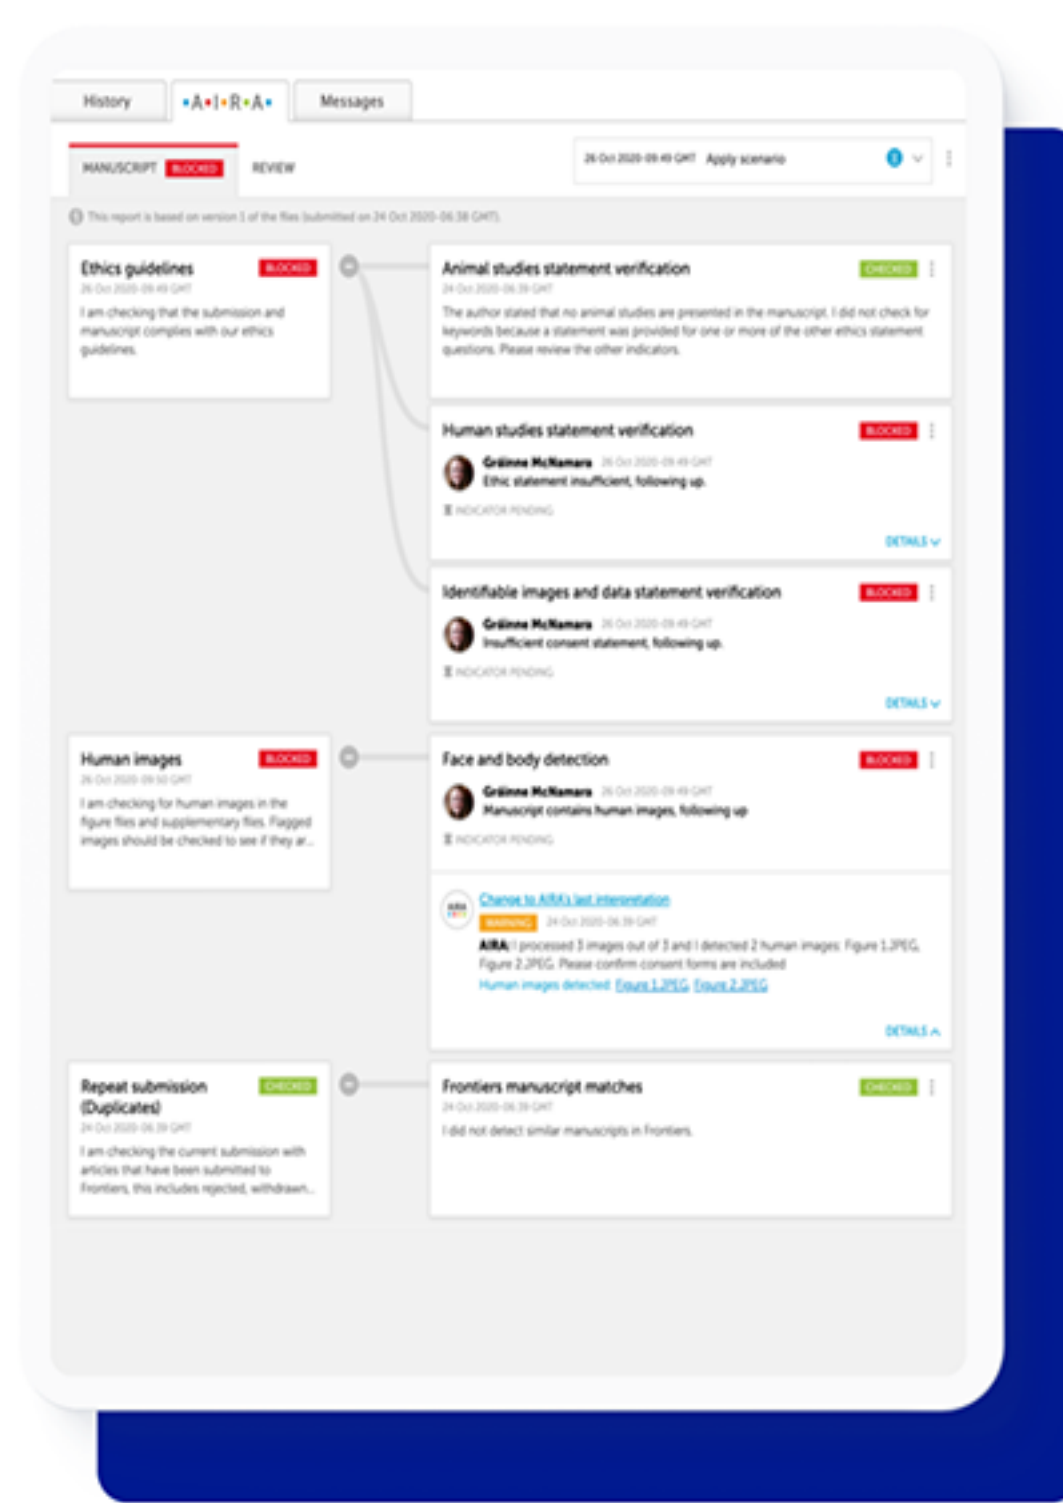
History •A•I•R•A• Messages

MANUSCRIPT BLOCKED REVIEW

26 Oct 2020-09:49 GMT Apply scenario

This report is based on version 1 of the files (submitted on 24 Oct 2020-06:38 GMT).

Ethics guidelines BLOCKED
26 Oct 2020-09:49 GMT
I am checking that the submission and manuscript complies with our ethics guidelines.

Animal studies statement verification CHECKED
24 Oct 2020-06:39 GMT
The author stated that no animal studies are presented in the manuscript. I did not check for keywords because a statement was provided for one or more of the other ethics statement questions. Please review the other indicators.

Human studies statement verification BLOCKED
Gráinne McNamara 26 Oct 2020-09:49 GMT
Ethic statement insufficient, following up.
INDICATOR PENDING
DETAILS

Identifiable images and data statement verification BLOCKED
Gráinne McNamara 26 Oct 2020-09:49 GMT
Insufficient consent statement, following up.
INDICATOR PENDING
DETAILS

Human images BLOCKED
26 Oct 2020-09:50 GMT
I am checking for human images in the figure files and supplementary files. Flagged images should be checked to see if they ar...

Face and body detection BLOCKED
Gráinne McNamara 26 Oct 2020-09:49 GMT
Manuscript contains human images, following up
INDICATOR PENDING

Change to AIRA's last interpretation
WARNING 24 Oct 2020-06:39 GMT
AIRA: I processed 3 images out of 3 and I detected 2 human images: Figure 1.JPEG, Figure 2.JPEG. Please confirm consent forms are included
Human images detected: Figure 1.JPEG, Figure 2.JPEG
DETAILS

Repeat submission (Duplicates) CHECKED
24 Oct 2020-06:39 GMT
I am checking the current submission with articles that have been submitted to Frontiers, this includes rejected, withdrawn...

Frontiers manuscript matches CHECKED
24 Oct 2020-06:39 GMT
I did not detect similar manuscripts in Frontiers.